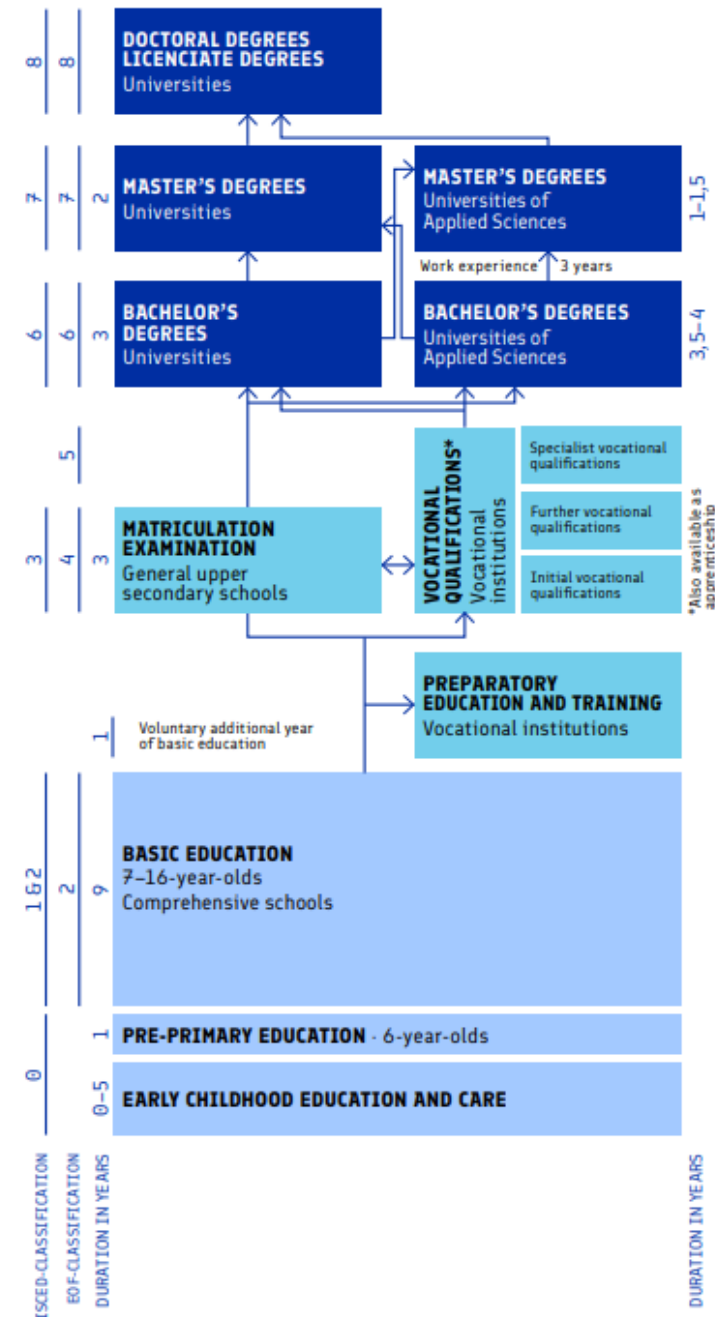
8 8
DOCTORAL DEGREES
LICENCIATE DEGREES
Universities

7 7 2
MASTER'S DEGREES
Universities

MASTER'S DEGREES
Universities of Applied Sciences
1–1,5

Work experience 3 years

6 6 3
BACHELOR'S DEGREES
Universities

BACHELOR'S DEGREES
Universities of Applied Sciences
3,5–4

5

3 4 3
MATRICULATION EXAMINATION
General upper secondary schools

VOCATIONAL QUALIFICATIONS*
Vocational institutions

Specialist vocational qualifications

Further vocational qualifications

Initial vocational qualifications

*Also available as apprenticeship

PREPARATORY EDUCATION AND TRAINING
Vocational institutions

1 Voluntary additional year of basic education

1&2 2 9
BASIC EDUCATION
7–16-year-olds
Comprehensive schools

1 PRE-PRIMARY EDUCATION - 6-year-olds

0 0–5 EARLY CHILDHOOD EDUCATION AND CARE

ISCED-CLASSIFICATION
EQF-CLASSIFICATION
DURATION IN YEARS

DURATION IN YEARS